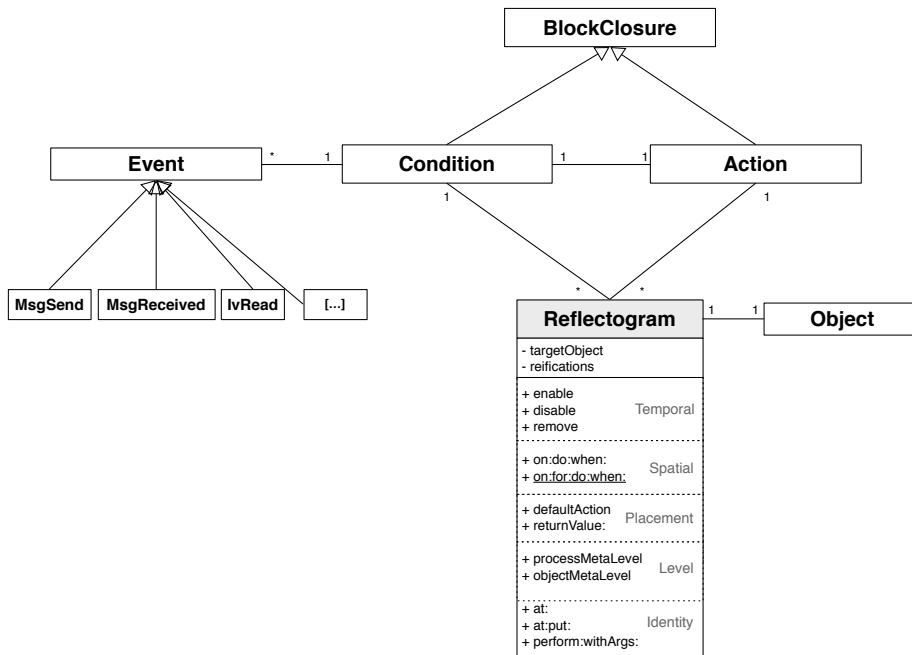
BlockClosure

Event

*

1

Condition

1

1

Action

1

1

MsgSend

MsgReceived

IvRead

[...]

*

*

Reflectogram

1

1

Object

- targetObject
- reifications

+ enable
+ disable
+ remove

Temporal

+ on:do:when:
+ on:for:do:when:

Spatial

+ defaultAction
+ returnValue:

Placement

+ processMetaLevel
+ objectMetaLevel

Level

+ at:
+ at:put:
+ perform:withArgs:

Identity